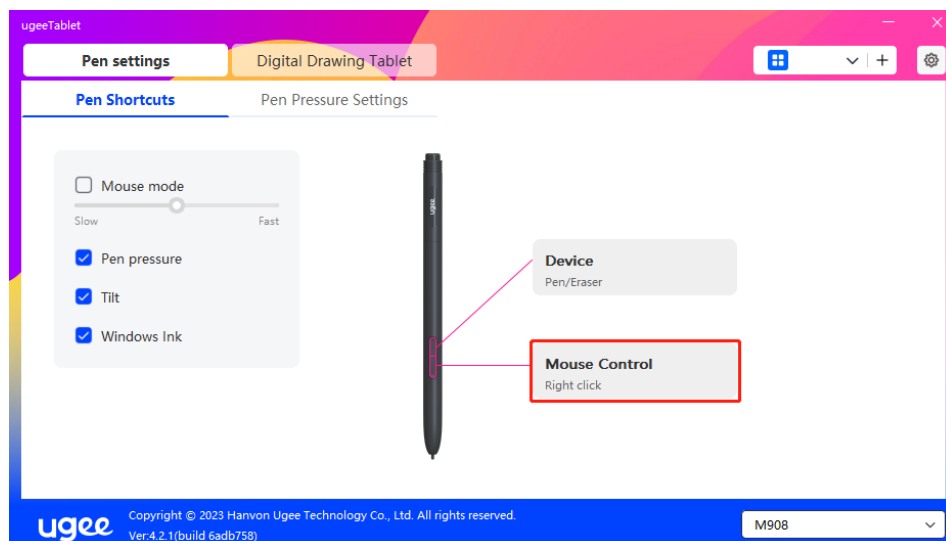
ugeeTablet

Pen settings

Digital Drawing Tablet

Pen Shortcuts

Pen Pressure Settings

Mouse mode

Slow

Fast

Pen pressure

Tilt

Windows Ink

ugee

Device

Pen/Eraser

Mouse Control

Right click

ugee

Copyright © 2023 Hanvon Ugee Technology Co., Ltd. All rights reserved.

Ver:4.2.1(build 6adb758)

M908